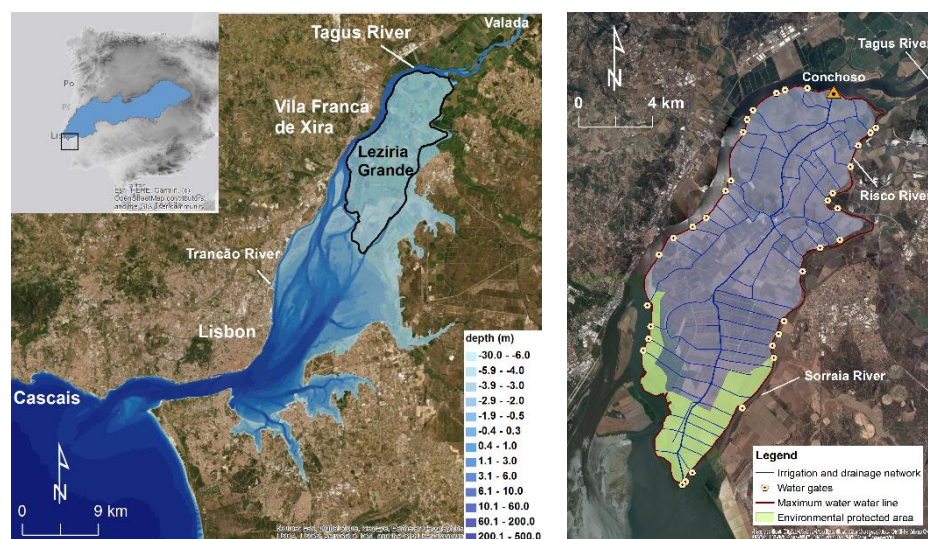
Tagus River
Valada
Po
Lis
Esri, HERE, Garmin, (c) OpenStreetMap contributors, and the GIS user community
Vila Franca de Xira
Lezíria Grande
Trancão River
Lisbon
Cascais
N
0 9 km
depth (m)
-30.0 - -6.0
-5.9 - -4.0
-3.9 - -3.0
-2.9 - -2.0
-1.9 - -0.5
-0.4 - 0.3
0.4 - 1.0
1.1 - 3.0
3.1 - 6.0
6.1 - 10.0
10.1 - 60.0
60.1 - 200.0
200.1 - 500.0
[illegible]

N
0 4 km
Tagus River
Conchoso
Risco River
Sorraia River
Legend
Irrigation and drainage network
Water gates
Maximum water water line
Environmental protected area
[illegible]